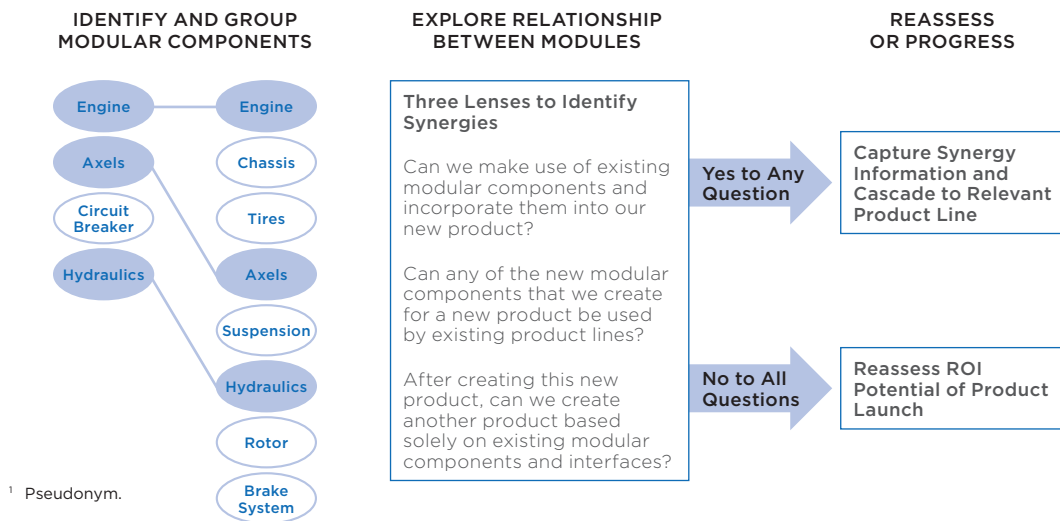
IDENTIFY AND GROUP MODULAR COMPONENTS

Engine

Axels

Circuit Breaker

Hydraulics

Engine

Chassis

Tires

Axels

Suspension

Hydraulics

Rotor

Brake System

EXPLORE RELATIONSHIP BETWEEN MODULES

Three Lenses to Identify Synergies

Can we make use of existing modular components and incorporate them into our new product?

Can any of the new modular components that we create for a new product be used by existing product lines?

After creating this new product, can we create another product based solely on existing modular components and interfaces?

Yes to Any Question

No to All Questions

REASSESS OR PROGRESS

Capture Synergy Information and Cascade to Relevant Product Line

Reassess ROI Potential of Product Launch

¹ Pseudonym.